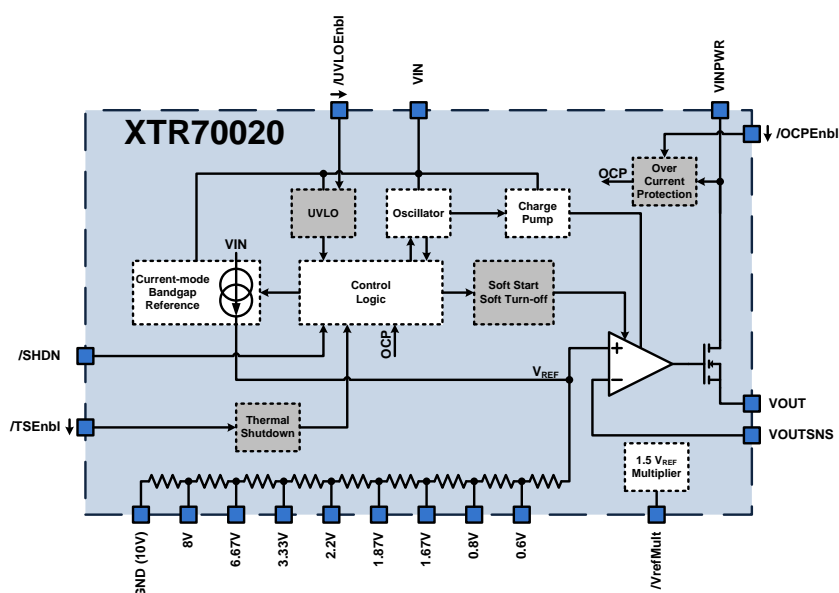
/UVLOEnbl
VIN
VINPWR
XTR70020
/OCPEnbl
OCP
Over Current Protection
UVLO
Oscillator
Charge Pump
VIN
Current-mode Bandgap Reference
Control Logic
Soft Start Soft Turn-off
OCP
/SHDN
$V_{REF}$
+
−
VOUT
/TSEnbl
Thermal Shutdown
VOUTSNS
1.5 $V_{REF}$ Multiplier
GND (10V)
8V
6.67V
3.33V
2.2V
1.87V
1.67V
0.8V
0.6V
/VrefMult